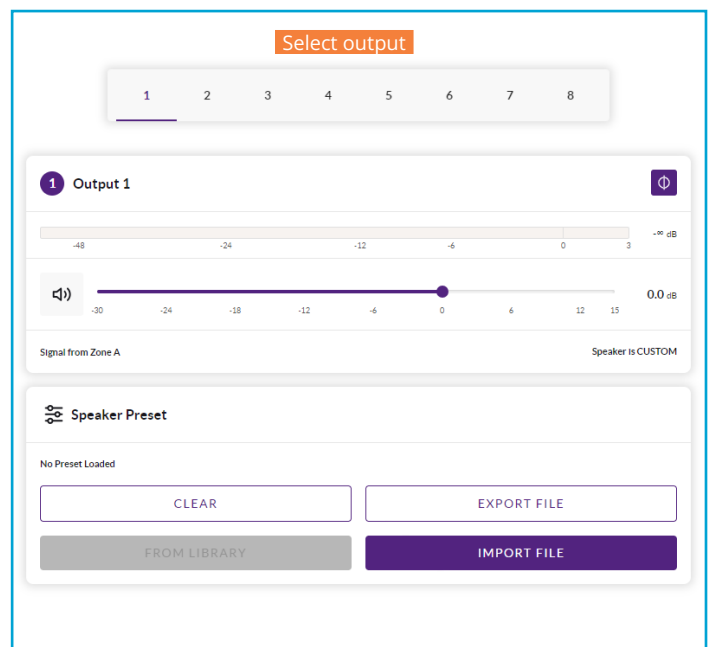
Select output

| 1 | 2 | 3 | 4 | 5 | 6 | 7 | 8 |
|---|---|---|---|---|---|---|---|

1 Output 1

-48 -24 -12 -6 0 3

-∞ dB

-30 -24 -18 -12 -6 0 6 12 15

0.0 dB

Signal from Zone A

Speaker is CUSTOM

Speaker Preset

No Preset Loaded

CLEAR

EXPORT FILE

FROM LIBRARY

IMPORT FILE